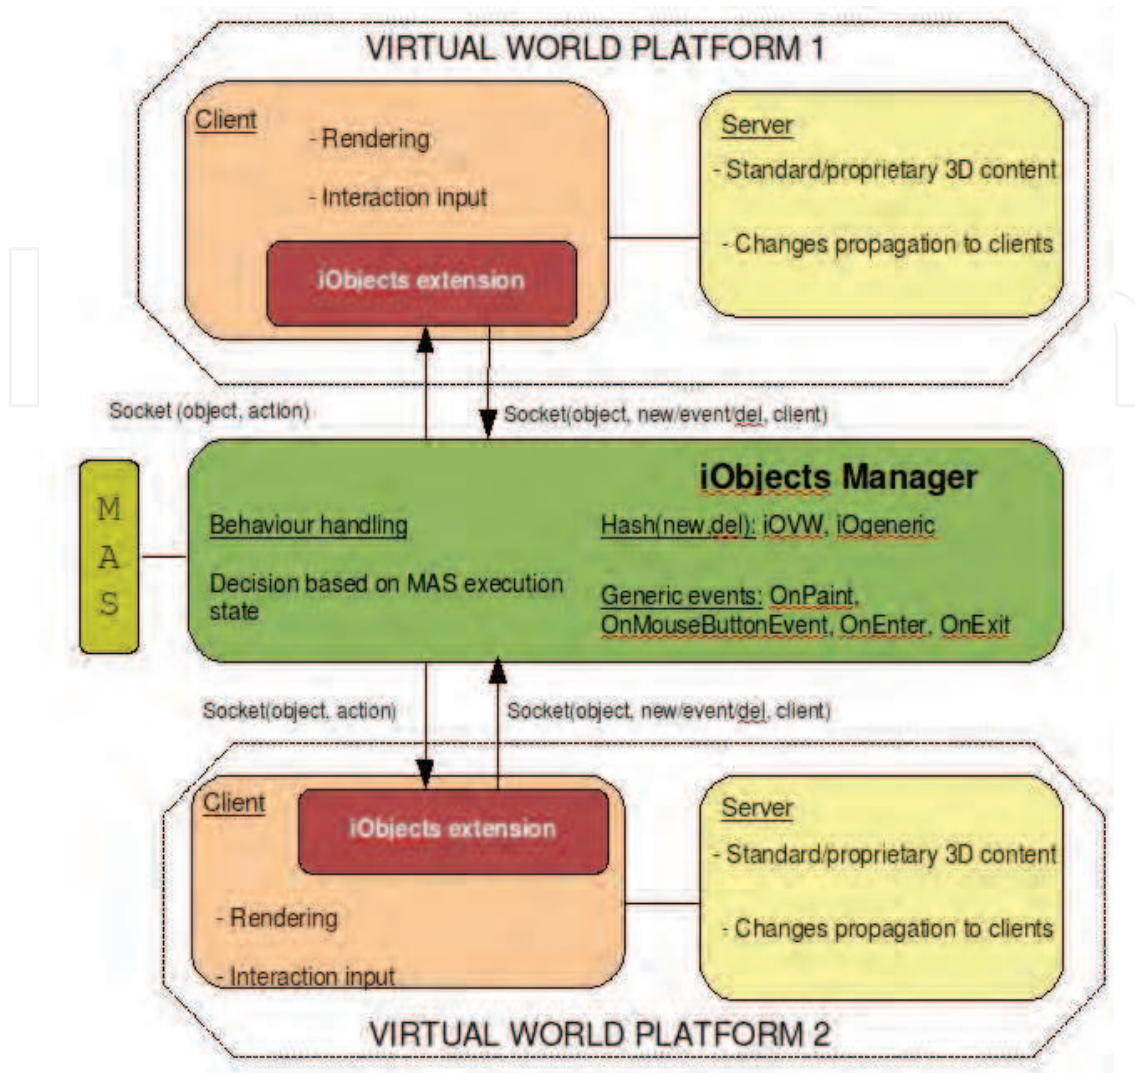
VIRTUAL WORLD PLATFORM 1

Client

- Rendering

- Interaction input

iObjects extension

Server

- Standard/proprietary 3D content

- Changes propagation to clients

Socket (object, action)

Socket(object, new/event/del, client)

MAS

iObjects Manager

Behaviour handling

Decision based on MAS execution state

Hash(new,del): iOVW, iOgeneric

Generic events: OnPaint, OnMouseButtonEvent, OnEnter, OnExit

Socket(object, action)

Socket(object, new/event/del, client)

Client

iObjects extension

- Rendering

- Interaction input

Server

- Standard/proprietary 3D content

- Changes propagation to clients

VIRTUAL WORLD PLATFORM 2